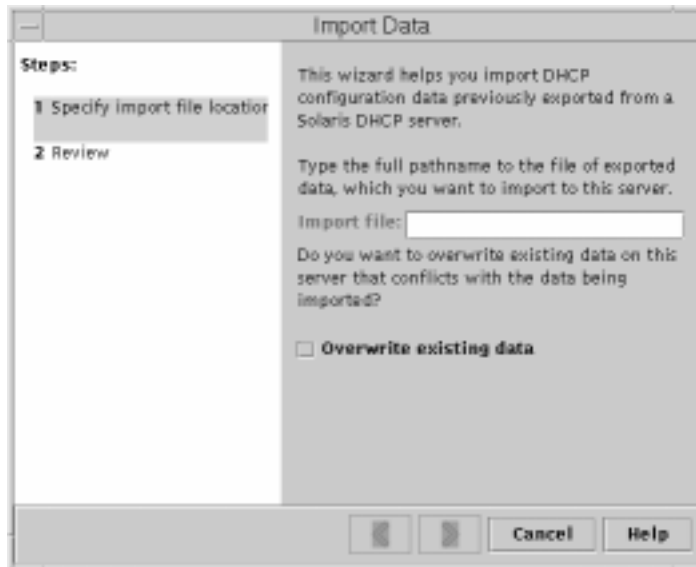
Import Data

Steps:

1 Specify import file locatior

2 Review

This wizard helps you import DHCP configuration data previously exported from a Solaris DHCP server.

Type the full pathname to the file of exported data, which you want to import to this server.

Import file:

Do you want to overwrite existing data on this server that conflicts with the data being imported?

Overwrite existing data

Cancel

Help